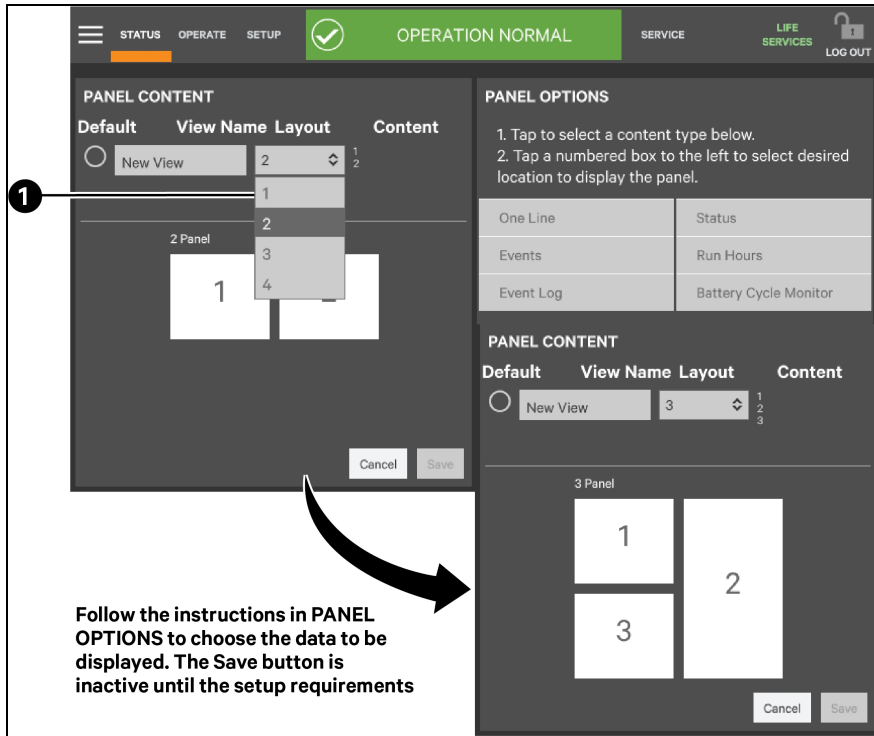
STATUS OPERATE SETUP

OPERATION NORMAL

SERVICE

LIFE SERVICES

LOG OUT

PANEL CONTENT

Default View Name Layout Content

New View 2 1 2

1

2

3

4

1

2 Panel

1

Cancel Save

PANEL OPTIONS

1. Tap to select a content type below.
2. Tap a numbered box to the left to select desired location to display the panel.

| One Line | Status |
|---|---|
| Events | Run Hours |
| Event Log | Battery Cycle Monitor |

PANEL CONTENT

Default View Name Layout Content

New View 3 1 2 3

3 Panel

1

2

3

Cancel Save

Follow the instructions in PANEL OPTIONS to choose the data to be displayed. The Save button is inactive until the setup requirements